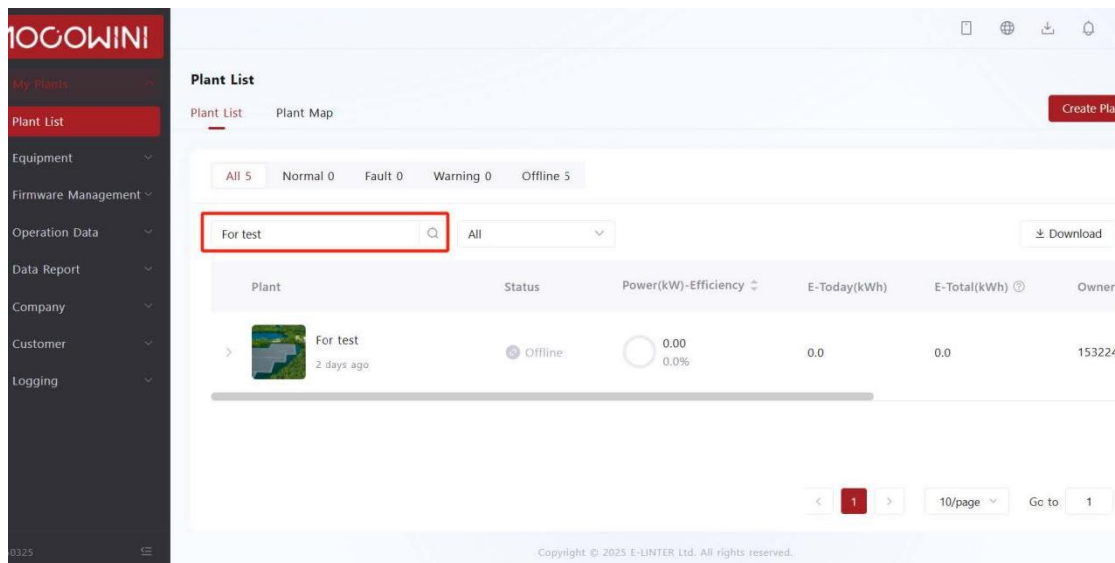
IOCOWINI

My Plants
Plant List
Equipment
Firmware Management
Operation Data
Data Report
Company
Customer
Logging

0325

Plant List

Plant List Plant Map

Create Pla

All 5 Normal 0 Fault 0 Warning 0 Offline 5

For test

All

Download

| Plant | Status | Power(kW)-Efficiency | E-Today(kWh) | E-Total(kWh) | Owner |
|---|---|---|---|---|---|
| For test 2 days ago | Offline | 0.00 0.0% | 0.0 | 0.0 | 153224 |

1

10/page

Go to 1

Copyright © 2025 E-LINTER Ltd. All rights reserved.